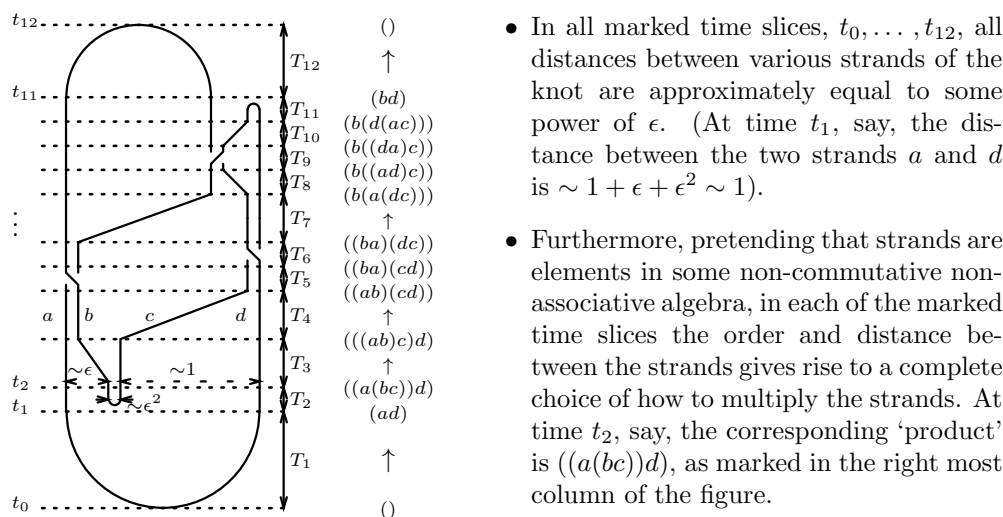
$t_{12}$
$t_{11}$
$\vdots$
$a$ $b$ $c$ $d$
$\sim\epsilon$ $\sim 1$
$t_2$
$t_1$
$\sim\epsilon^2$
$t_0$

$T_{12}$
$T_{11}$
$T_{10}$
$T_9$
$T_8$
$T_7$
$T_6$
$T_5$
$T_4$
$T_3$
$T_2$
$T_1$

$()$
$\uparrow$
$(bd)$
$(b(d(ac)))$
$(b((da)c))$
$(b((ad)c))$
$(b(a(dc)))$
$\uparrow$
$((ba)(dc))$
$((ba)(cd))$
$((ab)(cd))$
$\uparrow$
$(((ab)c)d)$
$\uparrow$
$((a(bc))d)$
$(ad)$
$\uparrow$
$()$

• In all marked time slices, $t_0, \dots, t_{12}$, all distances between various strands of the knot are approximately equal to some power of $\epsilon$. (At time $t_1$, say, the distance between the two strands $a$ and $d$ is $\sim 1+\epsilon+\epsilon^2 \sim 1$).

• Furthermore, pretending that strands are elements in some non-commutative non-associative algebra, in each of the marked time slices the order and distance between the strands gives rise to a complete choice of how to multiply the strands. At time $t_2$, say, the corresponding 'product' is $((a(bc))d)$, as marked in the right most column of the figure.